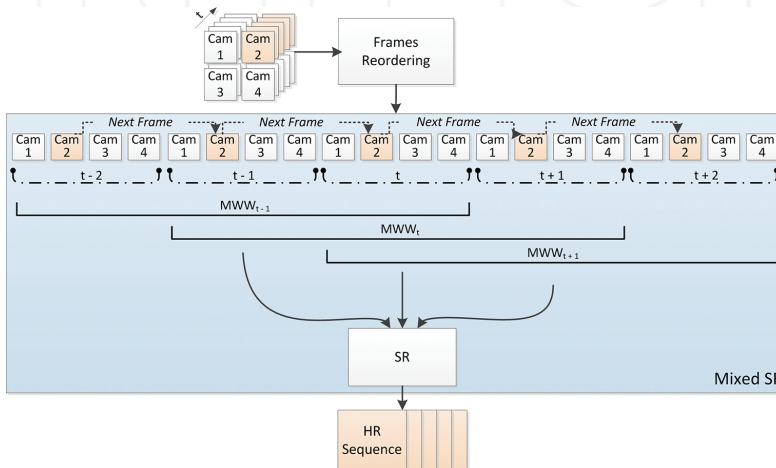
t

Cam 1

Cam 2

Cam 3

Cam 4

Frames Reordering

Next Frame

Next Frame

Next Frame

Next Frame

Cam 1

Cam 2

Cam 3

Cam 4

Cam 1

Cam 2

Cam 3

Cam 4

Cam 1

Cam 2

Cam 3

Cam 4

Cam 1

Cam 2

Cam 3

Cam 4

Cam 1

Cam 2

Cam 3

Cam 4

t - 2

t - 1

t

t + 1

t + 2

$MWW_{t-1}$

$MWW_t$

$MWW_{t+1}$

SR

Mixed S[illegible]

HR Sequence